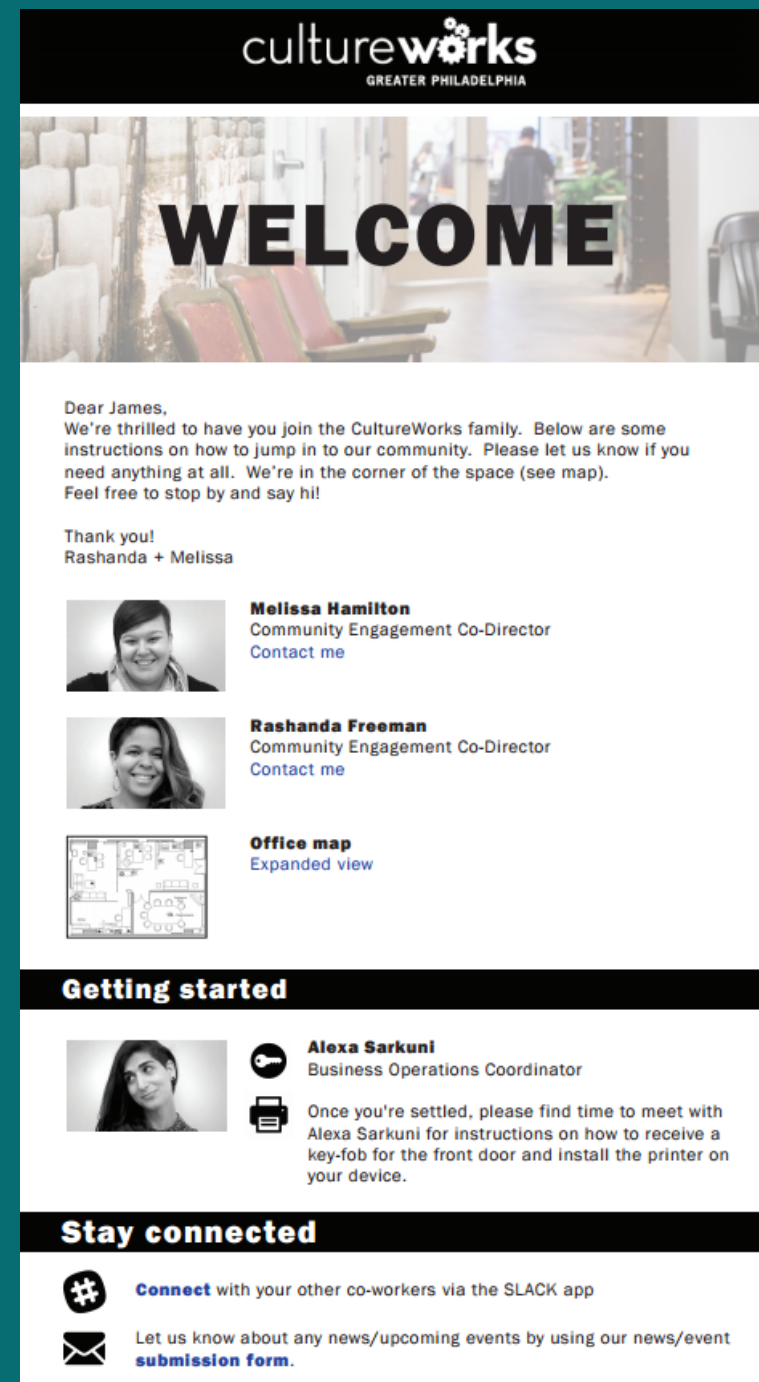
cultureworks
GREATER PHILADELPHIA

WELCOME

Dear James,
We're thrilled to have you join the CultureWorks family. Below are some instructions on how to jump in to our community. Please let us know if you need anything at all. We're in the corner of the space (see map). Feel free to stop by and say hi!

Thank you!
Rashanda + Melissa

Melissa Hamilton
Community Engagement Co-Director
Contact me

Rashanda Freeman
Community Engagement Co-Director
Contact me

Office map
Expanded view

Getting started

Alexa Sarkuni
Business Operations Coordinator

Once you're settled, please find time to meet with Alexa Sarkuni for instructions on how to receive a key-fob for the front door and install the printer on your device.

Stay connected

Connect with your other co-workers via the SLACK app

Let us know about any news/upcoming events by using our news/event submission form.